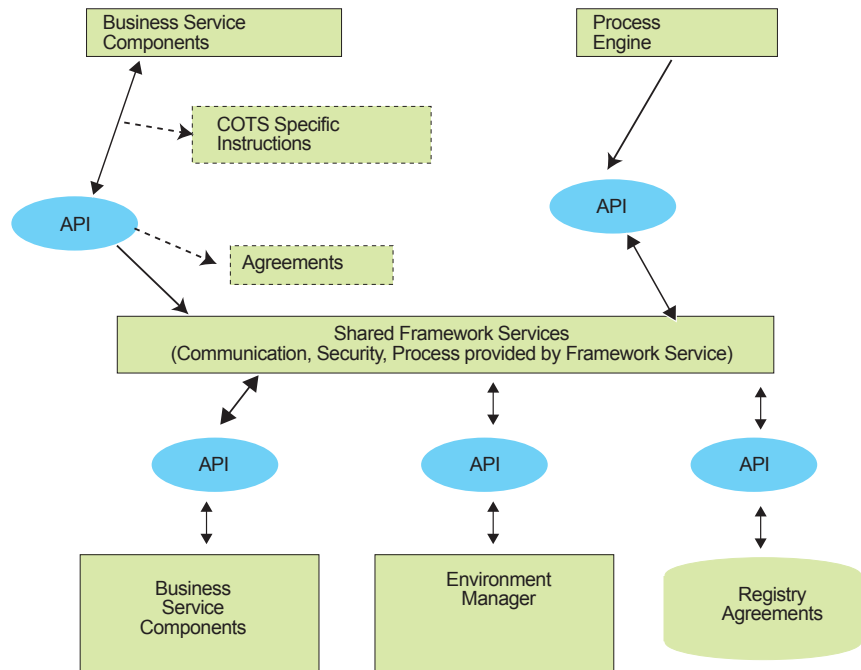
Business Service Components

Process Engine

COTS Specific Instructions

API

API

Agreements

Shared Framework Services
(Communication, Security, Process provided by Framework Service)

API

API

API

Business Service Components

Environment Manager

Registry Agreements